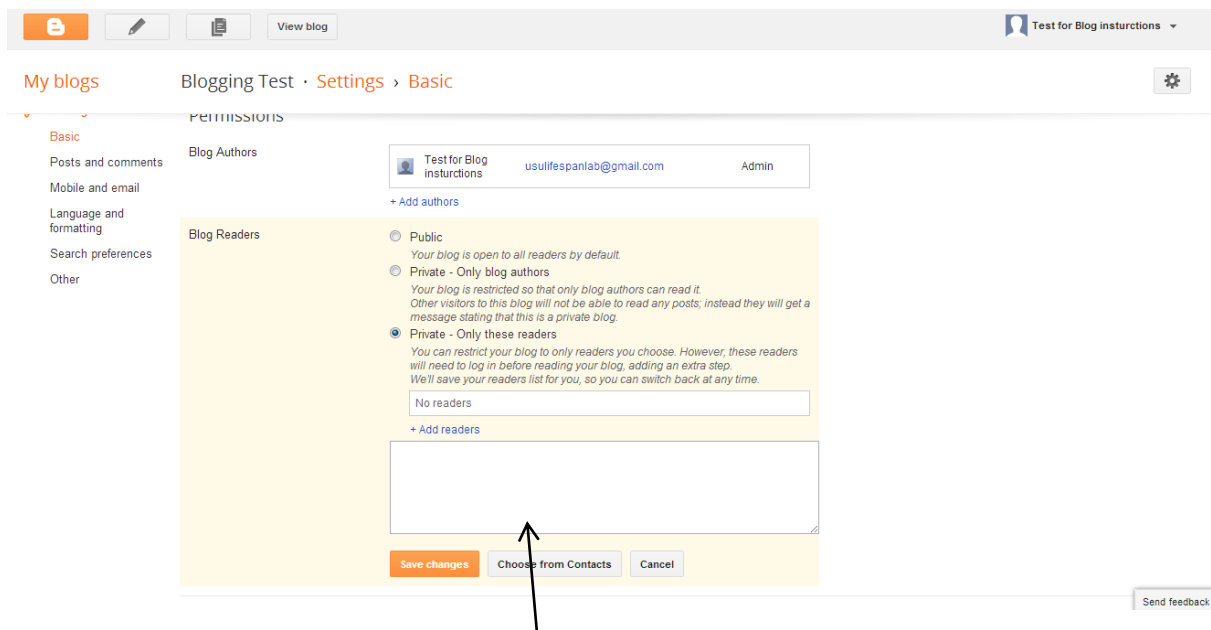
View blog

Test for Blog insturctions

My blogs

Blogging Test · Settings › Basic

Permissions

Basic
Posts and comments
Mobile and email
Language and formatting
Search preferences
Other

Blog Authors

Test for Blog insturctions usulifespanlab@gmail.com Admin

+ Add authors

Blog Readers

Public
Your blog is open to all readers by default.

Private - Only blog authors
Your blog is restricted so that only blog authors can read it.
Other visitors to this blog will not be able to read any posts; instead they will get a message stating that this is a private blog.

Private - Only these readers
You can restrict your blog to only readers you choose. However, these readers will need to log in before reading your blog, adding an extra step.
We'll save your readers list for you, so you can switch back at any time.

No readers

+ Add readers

Save changes Choose from Contacts Cancel

Send feedback